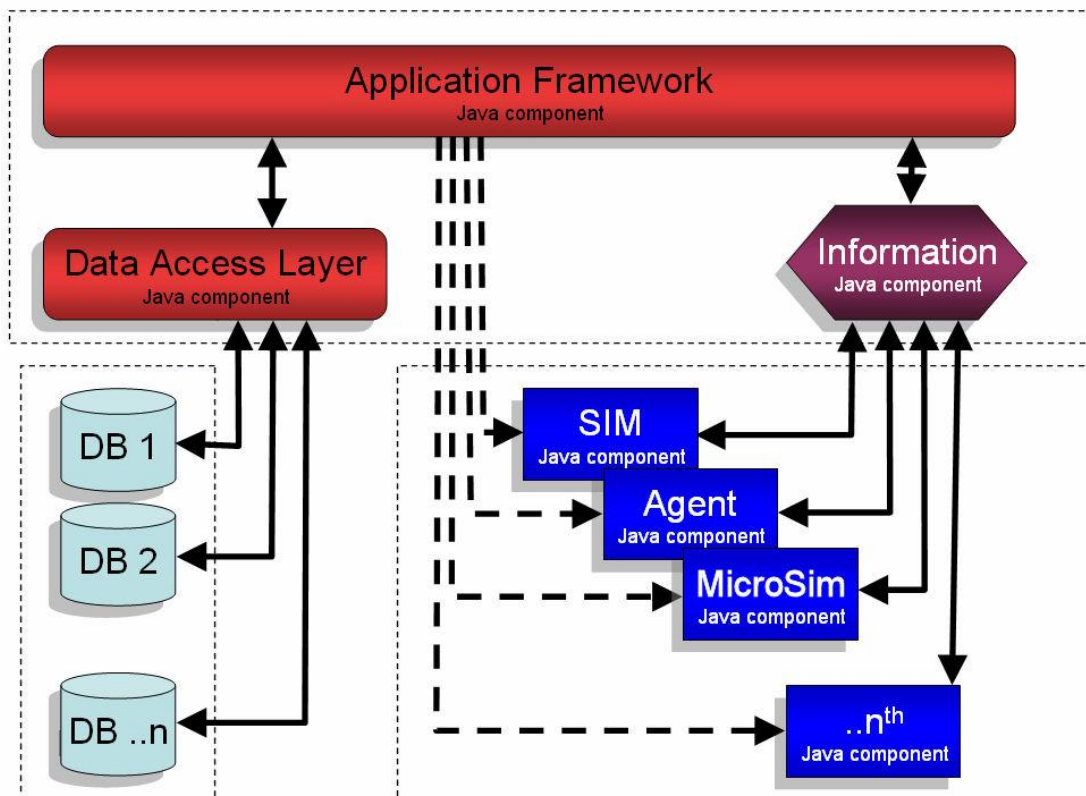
Application Framework
Java component

Data Access Layer
Java component

Information
Java component

DB 1

DB 2

DB ..n

SIM
Java component

Agent
Java component

MicroSim
Java component

..n$^{th}$
Java component